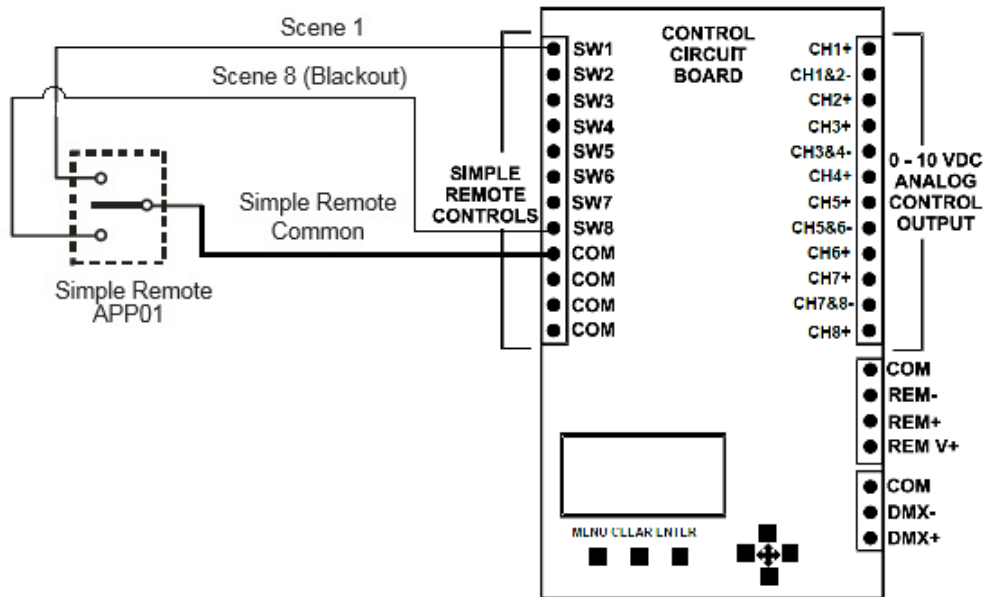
Scene 1

Scene 8 (Blackout)

Simple Remote Common

Simple Remote APP01

SIMPLE REMOTE CONTROLS

SW1
SW2
SW3
SW4
SW5
SW6
SW7
SW8
COM
COM
COM
COM

CONTROL CIRCUIT BOARD

CH1+
CH1&2-
CH2+
CH3+
CH3&4-
CH4+
CH5+
CH5&6-
CH6+
CH7+
CH7&8-
CH8+

0 - 10 VDC ANALOG CONTROL OUTPUT

COM
REM-
REM+
REM V+

COM
DMX-
DMX+

MENU CLEAR ENTER